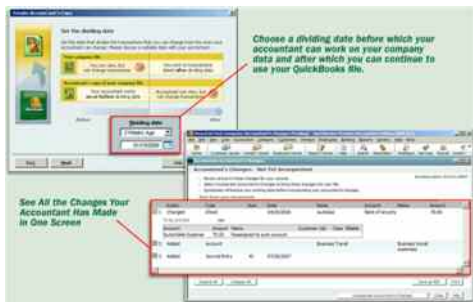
Choose a dividing date before which your accountant can work on your company data and after which you can continue to use your QuickBooks file.

See All the Changes Your Accountant Has Made in One Screen

Set the dividing date

Dividing date

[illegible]

Accountant's Changes - Not Yet Incorporated

Changed

Added

Added

Back

Next

Help

Cancel